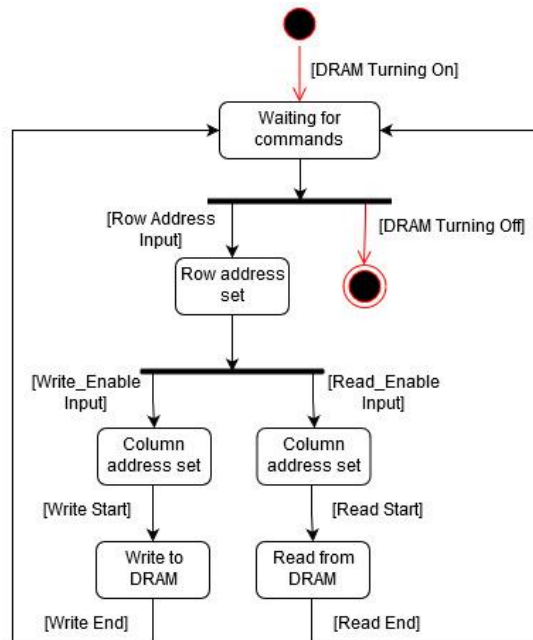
[DRAM Turning On]

Waiting for commands

[Row Address Input]

[DRAM Turning Off]

Row address set

[Write_Enable Input]

[Read_Enable Input]

Column address set

Column address set

[Write Start]

[Read Start]

Write to DRAM

Read from DRAM

[Write End]

[Read End]